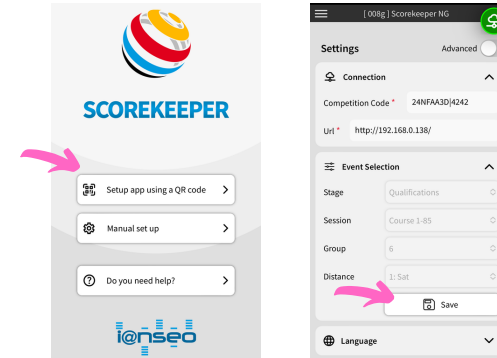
SCOREKEEPER

Setup app using a QR code

Manual set up

Do you need help?

i@nseo

[ 008g ] Scorekeeper NG

Settings

Advanced

Connection

Competition Code *

24NFAA3D|4242

Url *

http://192.168.0.138/

Event Selection

Stage

Qualifications

Session

Course 1-85

Group

6

Distance

1: Sat

Save

Language